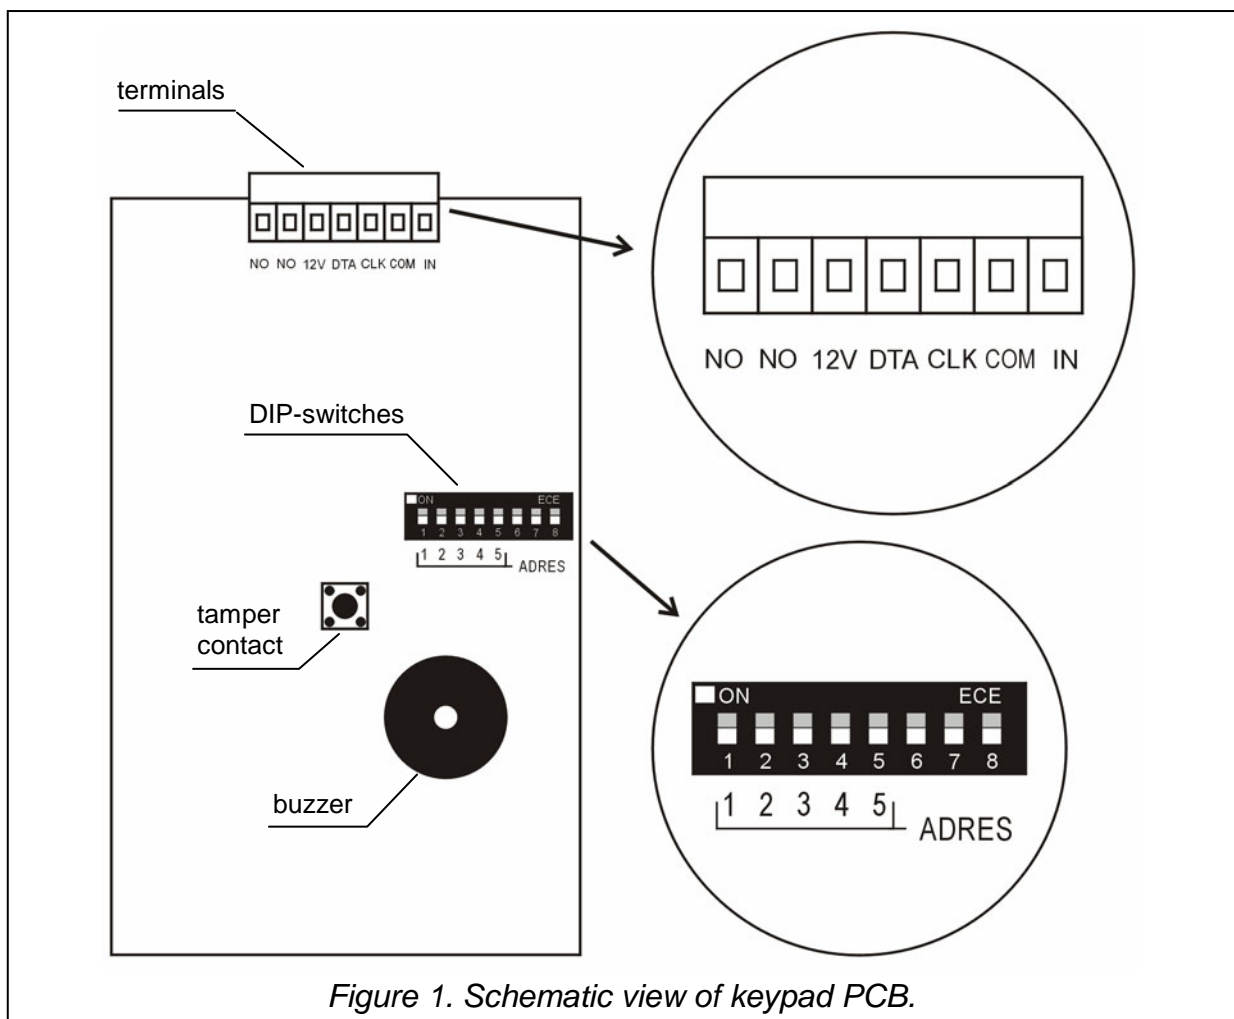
terminals

NO NO 12V DTA CLK COM IN

NO NO 12V DTA CLK COM IN

DIP-switches

ON ECE
1 2 3 4 5 6 7 8
1 2 3 4 5 ADRES

tamper contact

buzzer

ON ECE
1 2 3 4 5 6 7 8
1 2 3 4 5 ADRES

Figure 1. Schematic view of keypad PCB.